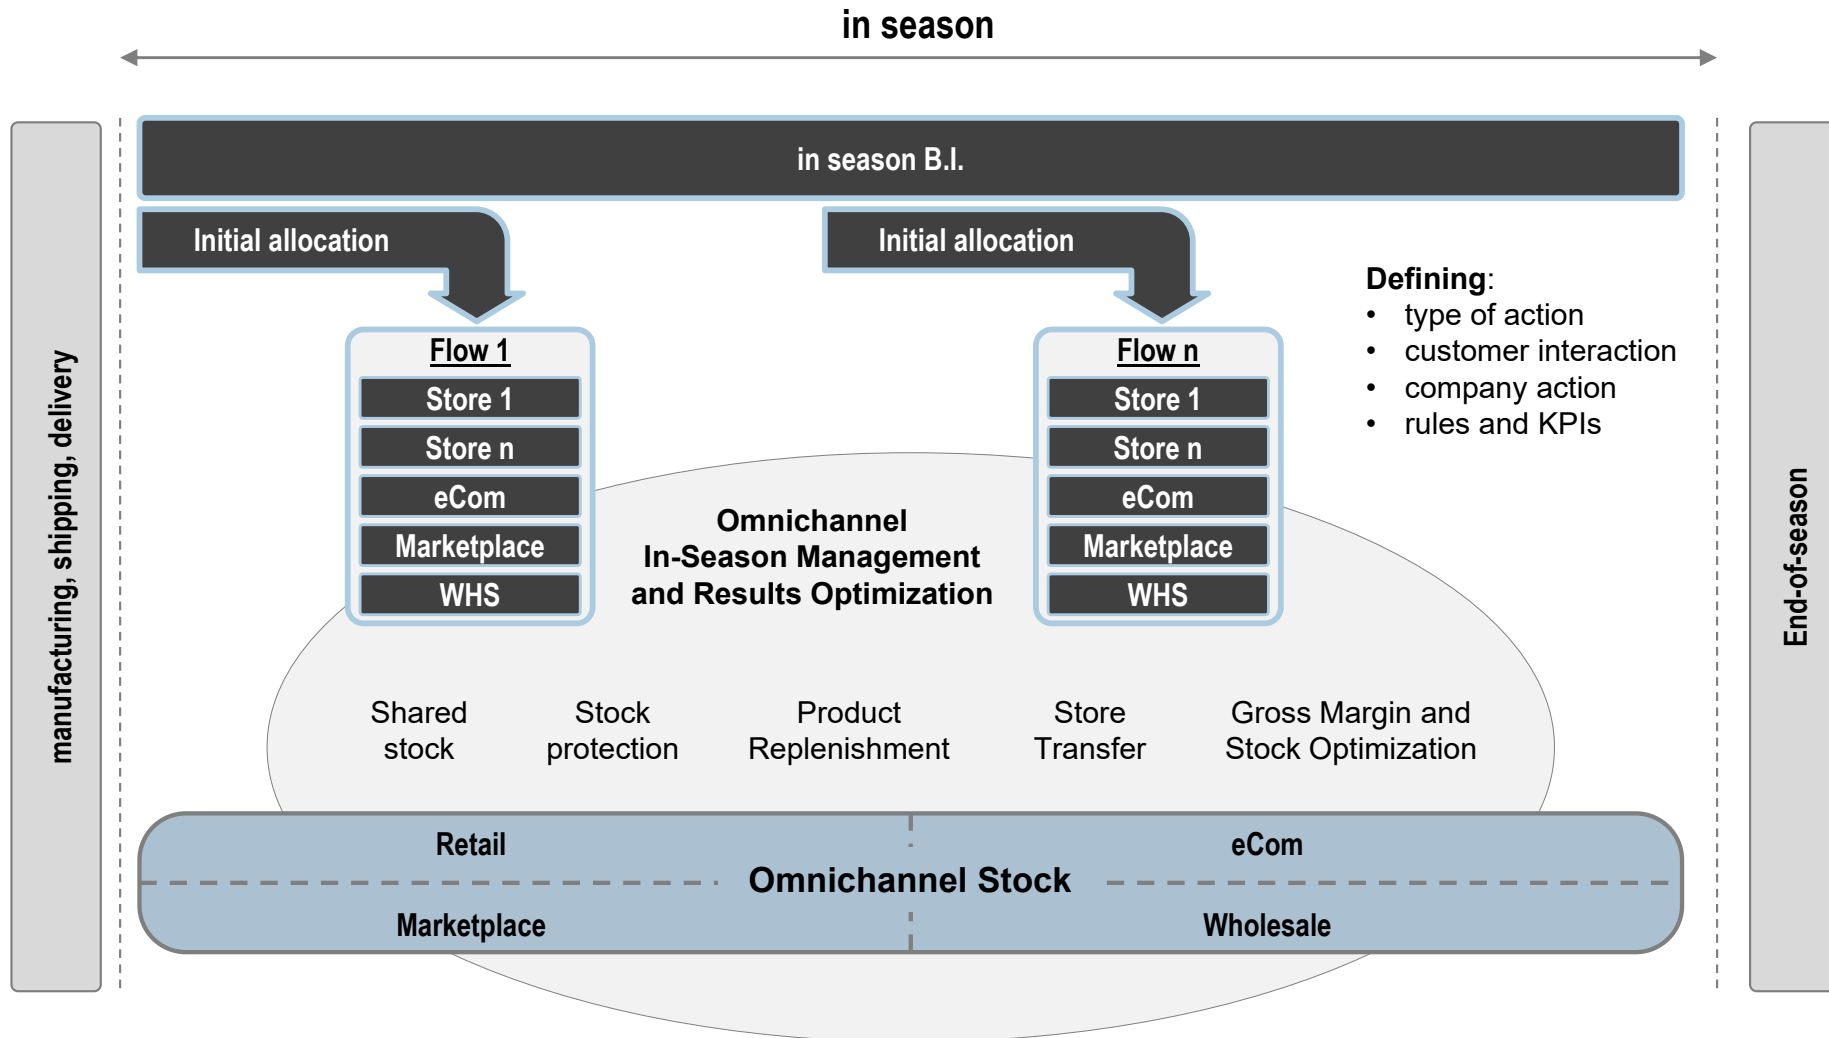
in season

manufacturing, shipping, delivery

in season B.I.

Initial allocation

Initial allocation

Flow 1
Store 1
Store n
eCom
Marketplace
WHS

Omnichannel
In-Season Management
and Results Optimization

Flow n
Store 1
Store n
eCom
Marketplace
WHS

**Defining**:
- type of action
- customer interaction
- company action
- rules and KPIs

Shared stock

Stock protection

Product Replenishment

Store Transfer

Gross Margin and Stock Optimization

Retail

eCom

Omnichannel Stock

Marketplace

Wholesale

End-of-season